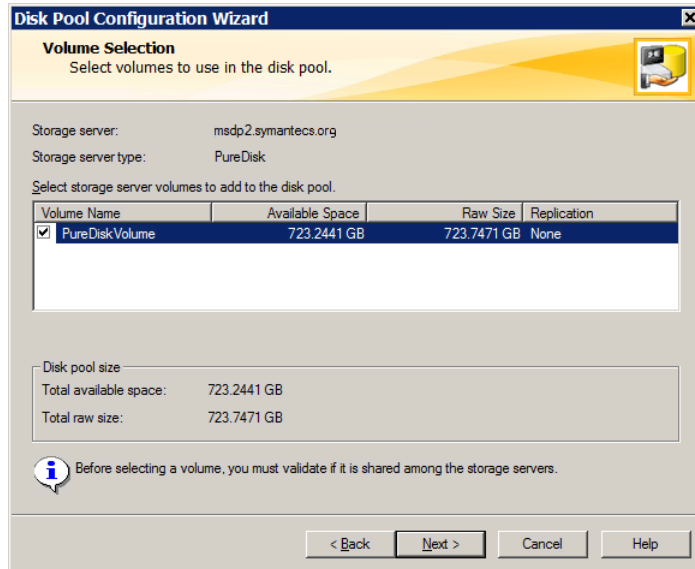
Disk Pool Configuration Wizard

Volume Selection
Select volumes to use in the disk pool.

Storage server: msdp2.symantecs.org
Storage server type: PureDisk

Select storage server volumes to add to the disk pool.

| Volume Name | Available Space | Raw Size | Replication |
|---|---|---|---|
| ☑ PureDiskVolume | 723.2441 GB | 723.7471 GB | None |

Disk pool size
Total available space: 723.2441 GB
Total raw size: 723.7471 GB

Before selecting a volume, you must validate if it is shared among the storage servers.

< Back | Next > | Cancel | Help